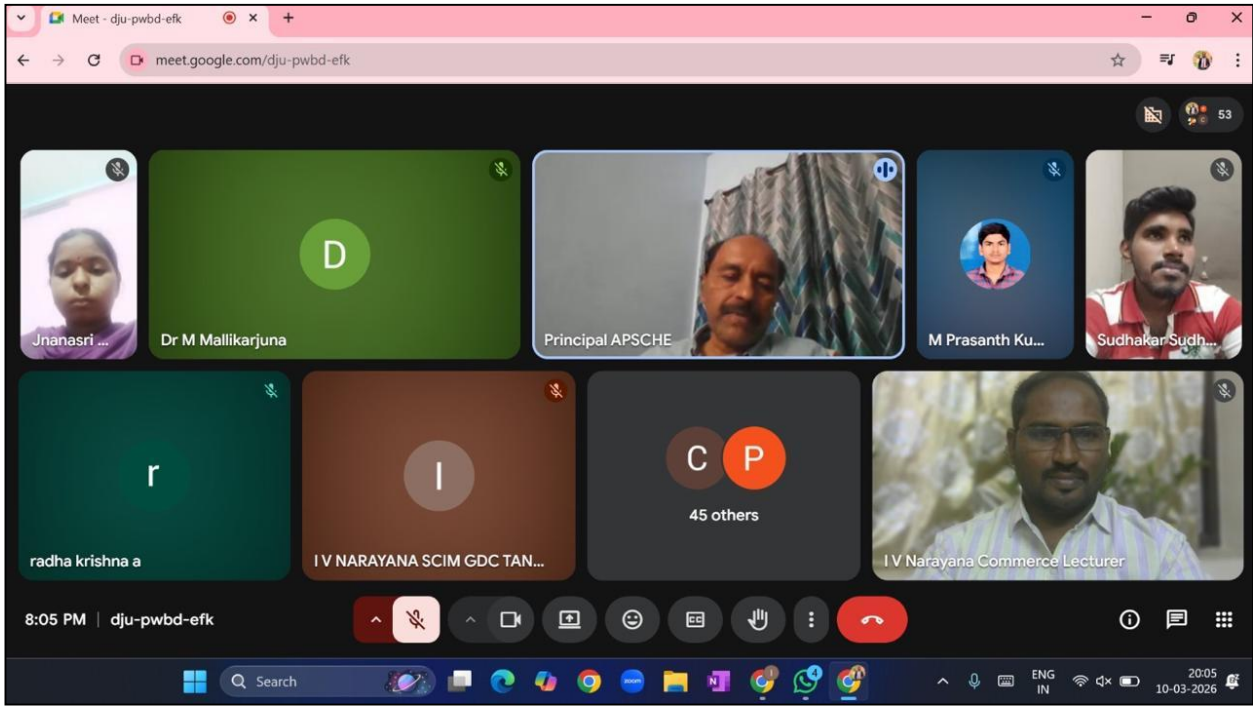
Meet - dju-pwbd-efk

meet.google.com/dju-pwbd-efk

53

Jnanasri ...

D

Dr M Mallikarjuna

Principal APSCHE

M Prasanth Ku...

Sudhakar Sudh...

r

radha krishna a

I

I V NARAYANA SCIM GDC TAN...

C P

45 others

I V Narayana Commerce Lecturer

8:05 PM | dju-pwbd-efk

Search

ENG IN

20:05
10-03-2026